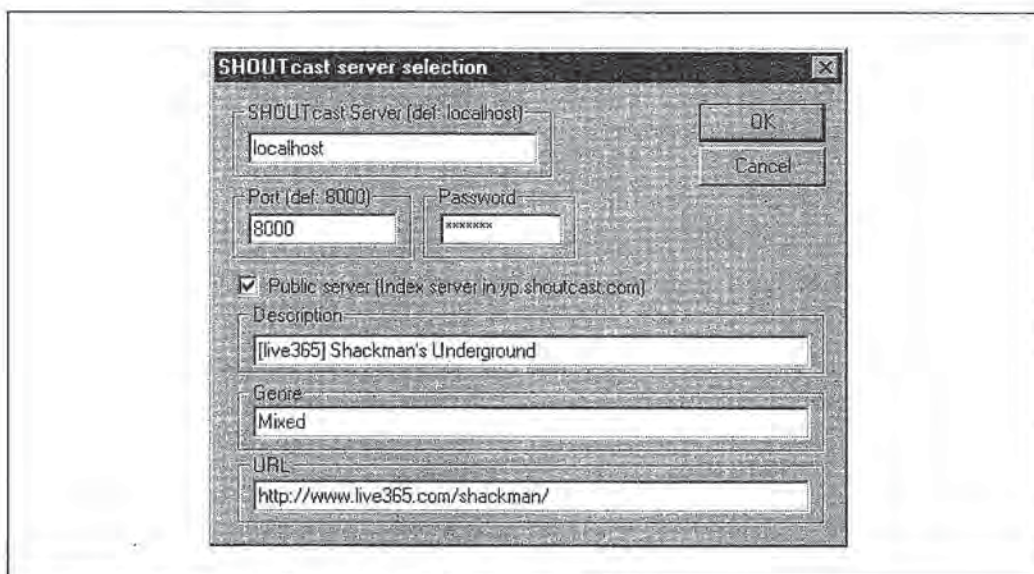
SHOUTcast server selection

SHOUTcast Server (def: localhost)
localhost

OK
Cancel

Port (def: 8000)
8000

Password
*******

Public server (Index server in yp.shoutcast.com)

Description
[live365] Shackman's Underground

Genre
Mixed

URL
http://www.live365.com/shackman/